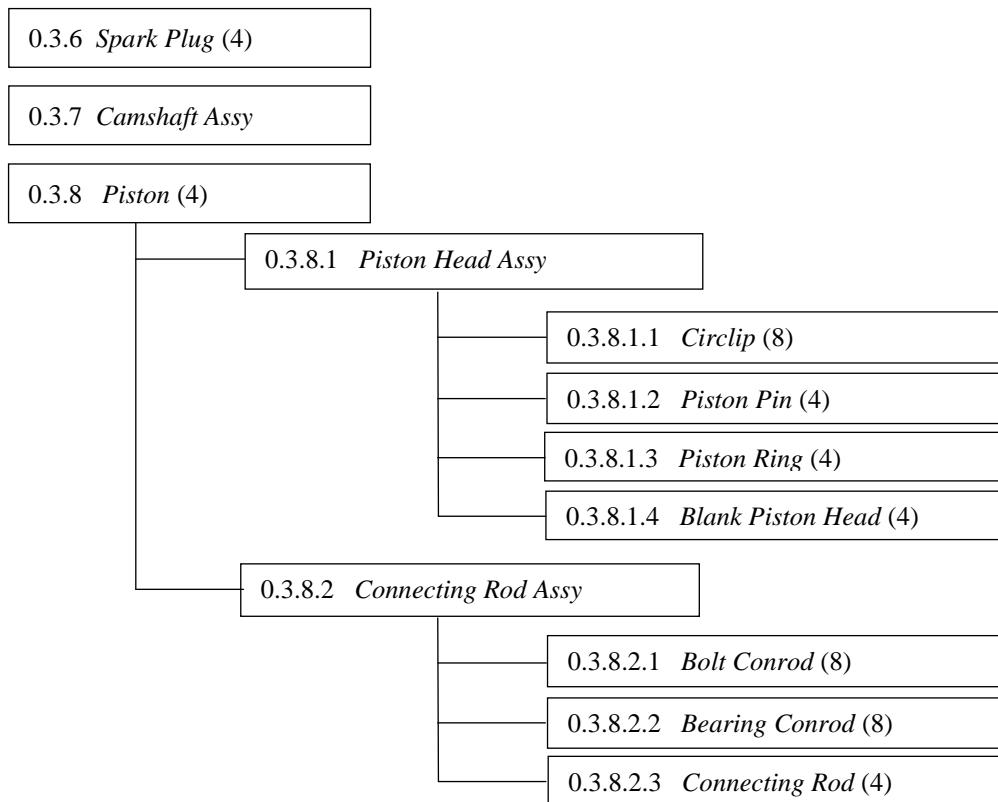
0.3.6 *Spark Plug* (4)

0.3.7 *Camshaft Assy*

0.3.8 *Piston* (4)

0.3.8.1 *Piston Head Assy*

0.3.8.1.1 *Circlip* (8)

0.3.8.1.2 *Piston Pin* (4)

0.3.8.1.3 *Piston Ring* (4)

0.3.8.1.4 *Blank Piston Head* (4)

0.3.8.2 *Connecting Rod Assy*

0.3.8.2.1 *Bolt Conrod* (8)

0.3.8.2.2 *Bearing Conrod* (8)

0.3.8.2.3 *Connecting Rod* (4)